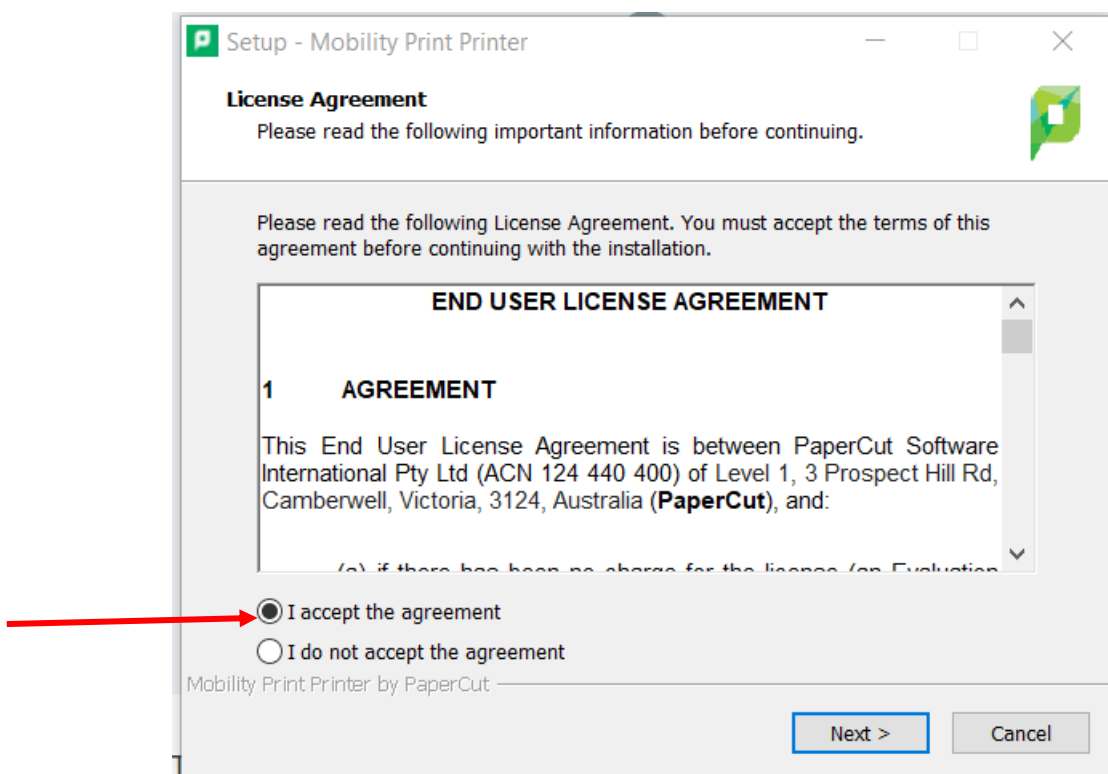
Setup - Mobility Print Printer

License Agreement
Please read the following important information before continuing.

Please read the following License Agreement. You must accept the terms of this agreement before continuing with the installation.

END USER LICENSE AGREEMENT

1 AGREEMENT

This End User License Agreement is between PaperCut Software International Pty Ltd (ACN 124 440 400) of Level 1, 3 Prospect Hill Rd, Camberwell, Victoria, 3124, Australia (**PaperCut**), and:

(a) if there has been no charge for the license (an Evaluation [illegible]

I accept the agreement
I do not accept the agreement

Mobility Print Printer by PaperCut

Next >
Cancel